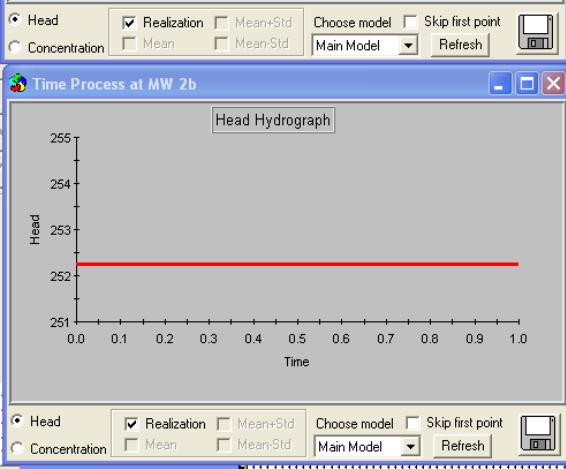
Head
Concentration
Realization
Mean
Mean+Std
Mean-Std
Choose model
Main Model
Skip first point
Refresh

Time Process at MW 2b

Head Hydrograph

255
254
253
252
251
Head

0.0 0.1 0.2 0.3 0.4 0.5 0.6 0.7 0.8 0.9 1.0
Time

Head
Concentration
Realization
Mean
Mean+Std
Mean-Std
Choose model
Main Model
Skip first point
Refresh